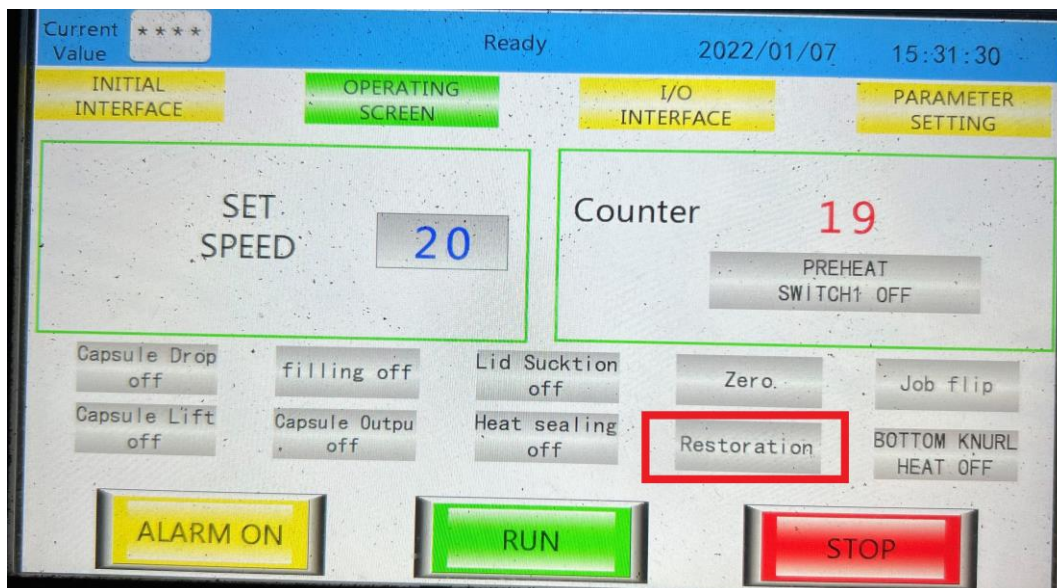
Current Value ****

Ready

2022/01/07

15:31:30

INITIAL INTERFACE

OPERATING SCREEN

I/O INTERFACE

PARAMETER SETTING

SET SPEED

20

Counter

19

PREHEAT SWITCH1 OFF

Capsule Drop off

filling off

Lid Sucktion off

Zero

Job flip

Capsule Lift off

Capsule Outpu off

Heat sealing off

Restoration

BOTTOM KNURL HEAT OFF

ALARM ON

RUN

STOP